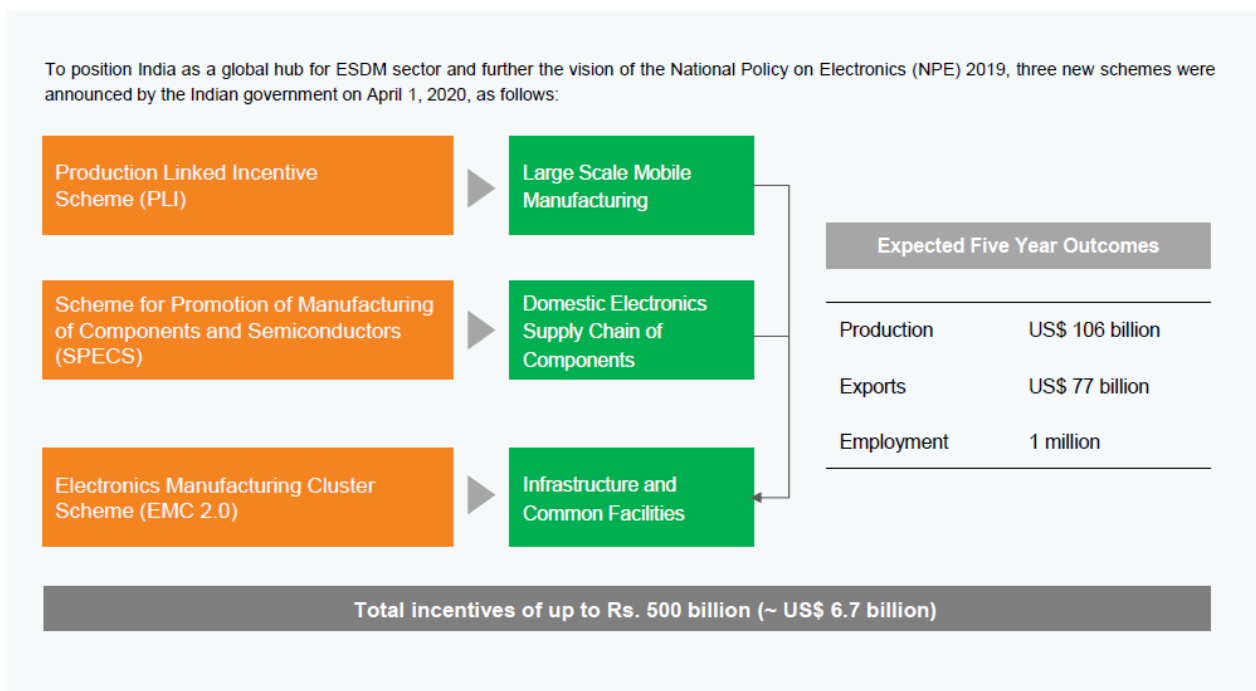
To position India as a global hub for ESDM sector and further the vision of the National Policy on Electronics (NPE) 2019, three new schemes were announced by the Indian government on April 1, 2020, as follows:

Production Linked Incentive Scheme (PLI)

Large Scale Mobile Manufacturing

Scheme for Promotion of Manufacturing of Components and Semiconductors (SPECS)

Domestic Electronics Supply Chain of Components

Electronics Manufacturing Cluster Scheme (EMC 2.0)

Infrastructure and Common Facilities

Expected Five Year Outcomes

| | |
|---|---|
| Production | US$ 106 billion |
| Exports | US$ 77 billion |
| Employment | 1 million |

Total incentives of up to Rs. 500 billion (~ US$ 6.7 billion)